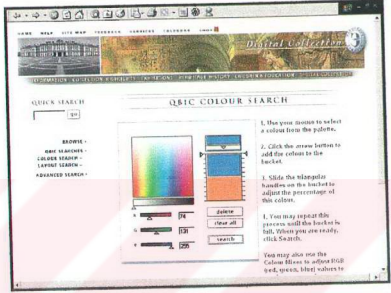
HOME HELP SITE MAP FEEDBACK SEARCHES CALENDAR

Digital Collection

QUICK SEARCH

go

BROWSE
QBIC SEARCHES
COLOUR SEARCH
LAYOUT SEARCH
ADVANCED SEARCH

QBIC COLOUR SEARCH

1. Use your mouse to select a colour from the palette.

2. Click the arrow button to add the colour to the bucket.

3. Slide the triangular handles on the bucket to adjust the percentage of this colour.

4. You may repeat this process until the bucket is full. When you are ready, click Search.

You may also use the Colour Slides to adjust RGB (red, green, blue) values to

R 78
G 131
B 220

delete
clear all
search